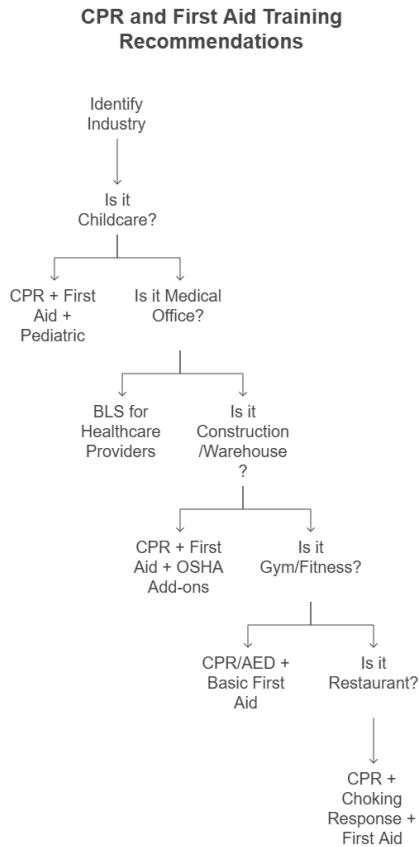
CPR and First Aid Training Recommendations

Identify Industry

Is it Childcare?

CPR + First Aid + Pediatric

Is it Medical Office?

BLS for Healthcare Providers

Is it Construction /Warehouse ?

CPR + First Aid + OSHA Add-ons

Is it Gym/Fitness?

CPR/AED + Basic First Aid

Is it Restaurant?

CPR + Choking Response + First Aid